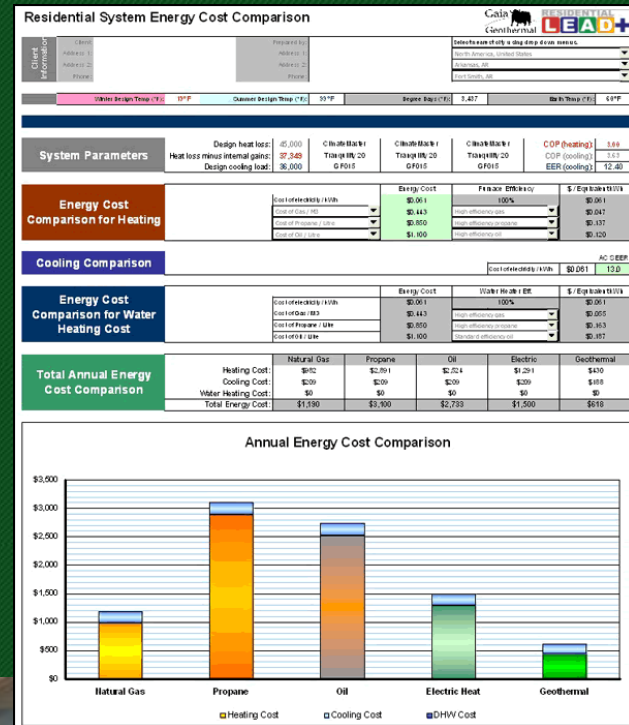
Residential System Energy Cost Comparison

Gaia Geothermal RESIDENTIAL LEAD+

Client Information

Client
Address 1
Address 2
Phone

Prepared by
Address 1
Address 2
Phone

Select name of city & drop down menus.
North America, United States
Arkansas, AR
Fort Smith, AR

| Winter Design Temp (°F): | 19°F | Summer Design Temp (°F): | 93°F | Degree Days (°F): | 3,487 | Earth Temp (°F): | 60°F |
|---|---|---|---|---|---|---|---|

System Parameters

| | | | | | | |
|---|---|---|---|---|---|---|
| Design heat loss: | 45,000 | ClimateMaster | ClimateMaster | ClimateMaster | COP (heating): | 3.60 |
| Heat loss minus internal gains: | 37,349 | Tranquility 20 | Tranquility 20 | Tranquility 20 | COP (cooling): | 3.63 |
| Design cooling load: | 36,000 | GF015 | GF015 | GF015 | EER (cooling): | 12.40 |

Energy Cost Comparison for Heating

| | Energy Cost | Furnace Efficiency | $ / Equivalent kWh |
|---|---|---|---|
| Cost of electricity / kWh | $0.061 | 100% | $0.061 |
| Cost of Gas / MD | $0.443 | High efficiency gas | $0.047 |
| Cost of Propane / Litre | $0.850 | High efficiency propane | $0.137 |
| Cost of Oil / Litre | $1.100 | High efficiency oil | $0.120 |

Cooling Comparison

| | | AC SEER |
|---|---|---|
| Cost of electricity / kWh | $0.061 | 13.0 |

Energy Cost Comparison for Water Heating Cost

| | Energy Cost | Water Heater Eff. | $ / Equivalent kWh |
|---|---|---|---|
| Cost of electricity / kWh | $0.061 | 100% | $0.061 |
| Cost of Gas / BD | $0.443 | High efficiency gas | $0.055 |
| Cost of Propane / Litre | $0.850 | High efficiency propane | $0.163 |
| Cost of Oil / Litre | $1.100 | Standard efficiency oil | $0.157 |

Total Annual Energy Cost Comparison

| | Natural Gas | Propane | Oil | Electric | Geothermal |
|---|---|---|---|---|---|
| Heating Cost: | $982 | $2,891 | $2,524 | $1,291 | $430 |
| Cooling Cost: | $209 | $209 | $209 | $209 | $188 |
| Water Heating Cost: | $0 | $0 | $0 | $0 | $0 |
| Total Energy Cost: | $1,190 | $3,100 | $2,733 | $1,500 | $618 |

Annual Energy Cost Comparison

$3,500
$3,000
$2,500
$2,000
$1,500
$1,000
$500
$0

Natural Gas
Propane
Oil
Electric Heat
Geothermal

Heating Cost
Cooling Cost
DHW Cost